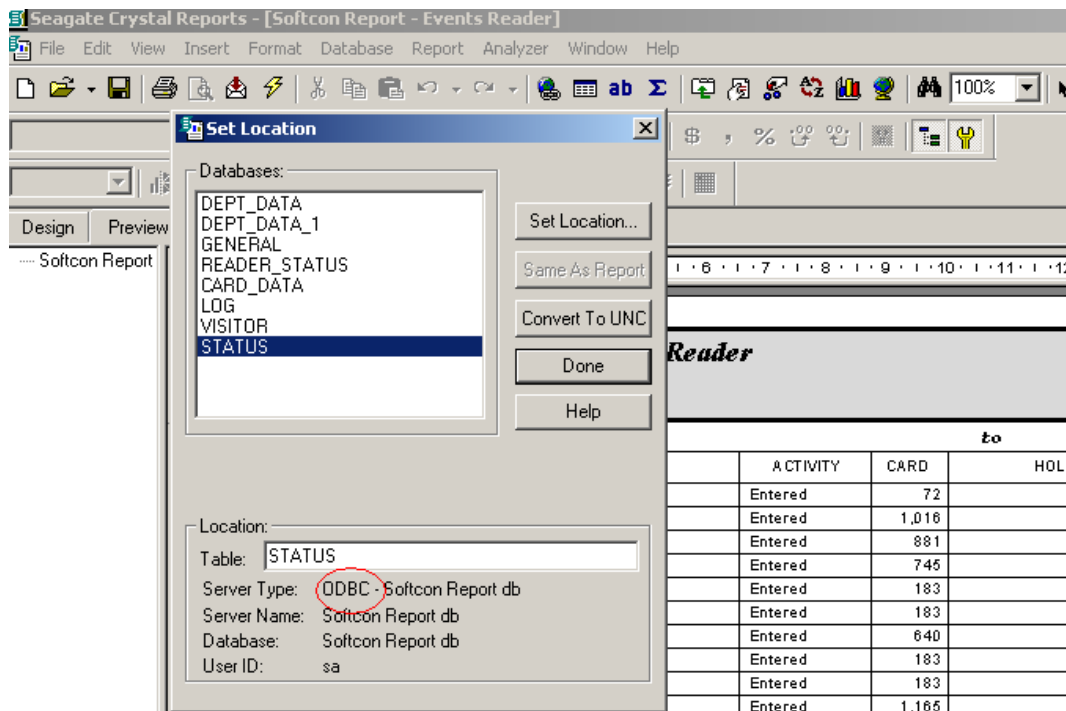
Seagate Crystal Reports - [Softcon Report - Events Reader]
File Edit View Insert Format Database Report Analyzer Window Help
100%

Design Preview
Softcon Report

Set Location
Databases:
DEPT_DATA
DEPT_DATA_1
GENERAL
READER_STATUS
CARD_DATA
LOG
VISITOR
STATUS

Set Location...
Same As Report
Convert To UNC
Done
Help

Location:
Table: STATUS
Server Type: ODBC - Softcon Report db
Server Name: Softcon Report db
Database: Softcon Report db
User ID: sa

6 7 8 9 10 11 1

Reader

to

| ACTIVITY | CARD | HOL |
|---|---|---|
| Entered | 72 | |
| Entered | 1,016 | |
| Entered | 881 | |
| Entered | 745 | |
| Entered | 183 | |
| Entered | 183 | |
| Entered | 640 | |
| Entered | 183 | |
| Entered | 183 | |
| Entered | 1,165 | |